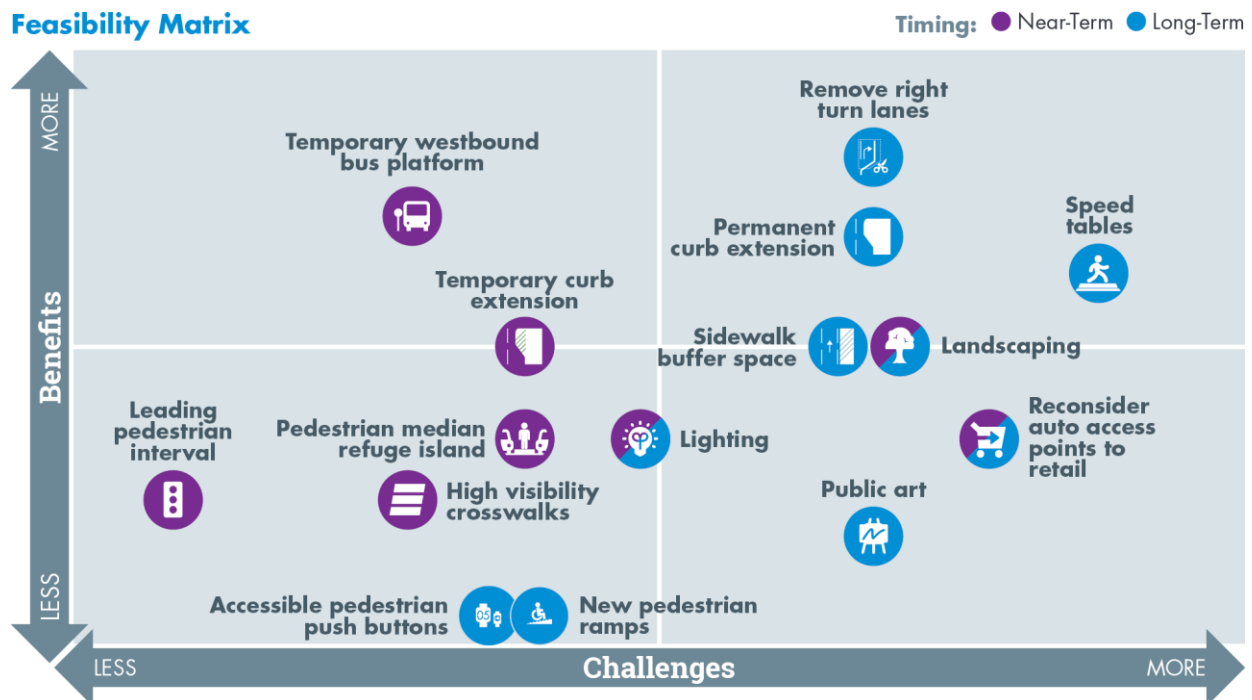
Feasibility Matrix

Timing: Near-Term Long-Term

MORE

Benefits

LESS

Temporary westbound bus platform

Remove right turn lanes

Permanent curb extension

Speed tables

Temporary curb extension

Sidewalk buffer space

Landscaping

Leading pedestrian interval

Pedestrian median refuge island

Lighting

Reconsider auto access points to retail

High visibility crosswalks

Public art

Accessible pedestrian push buttons

New pedestrian ramps

LESS

Challenges

MORE